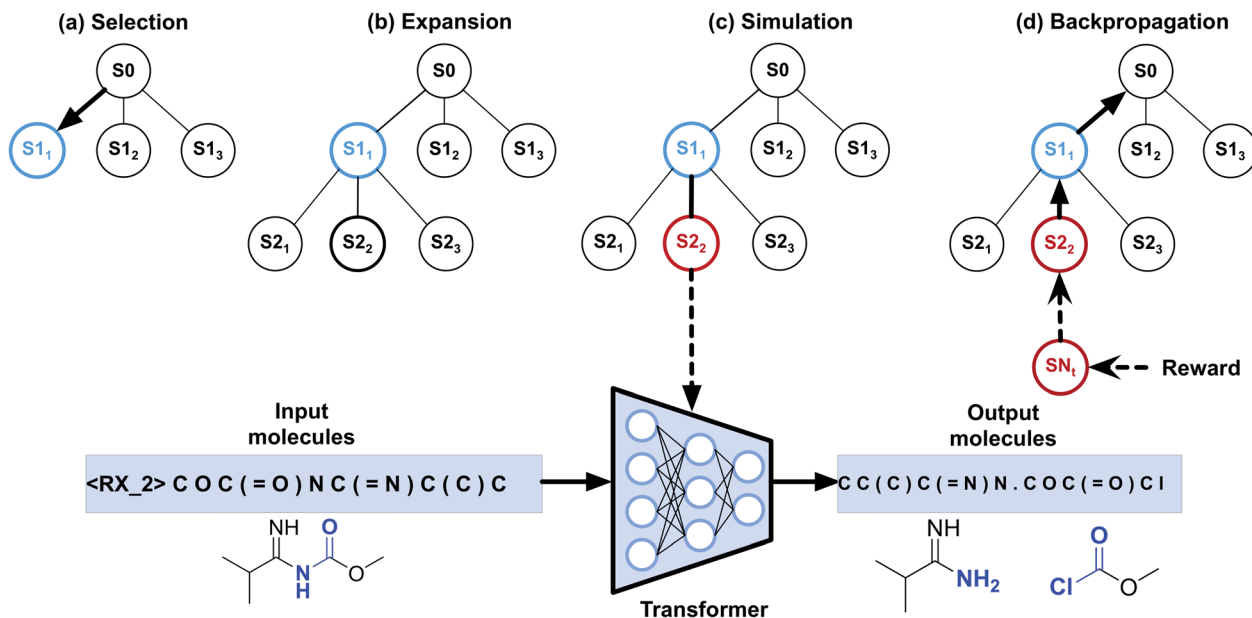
(a) Selection

S0

$S1_1$ $S1_2$ $S1_3$

(b) Expansion

S0

$S1_1$ $S1_2$ $S1_3$

$S2_1$ $S2_2$ $S2_3$

(c) Simulation

S0

$S1_1$ $S1_2$ $S1_3$

$S2_1$ $S2_2$ $S2_3$

(d) Backpropagation

S0

$S1_1$ $S1_2$ $S1_3$

$S2_1$ $S2_2$ $S2_3$

$SN_t$

Reward

Input molecules

<RX_2> C O C ( = O ) N C ( = N ) C ( C ) C

NH O

N H O

Transformer

Output molecules

C C ( C ) C ( = N ) N . C O C ( = O ) C l

NH

$NH_2$

O

Cl O